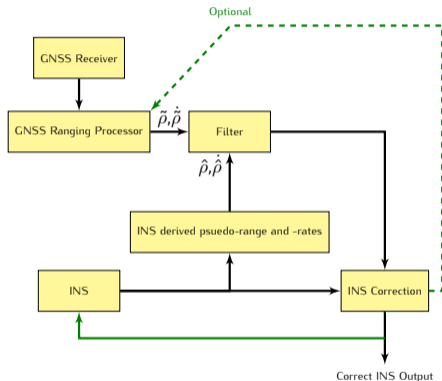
Optional

GNSS Receiver

GNSS Ranging Processor

$\tilde{\rho}, \dot{\tilde{\rho}}$

Filter

$\hat{\rho}, \dot{\hat{\rho}}$

INS derived psuedo-range and -rates

INS

INS Correction

Correct INS Output